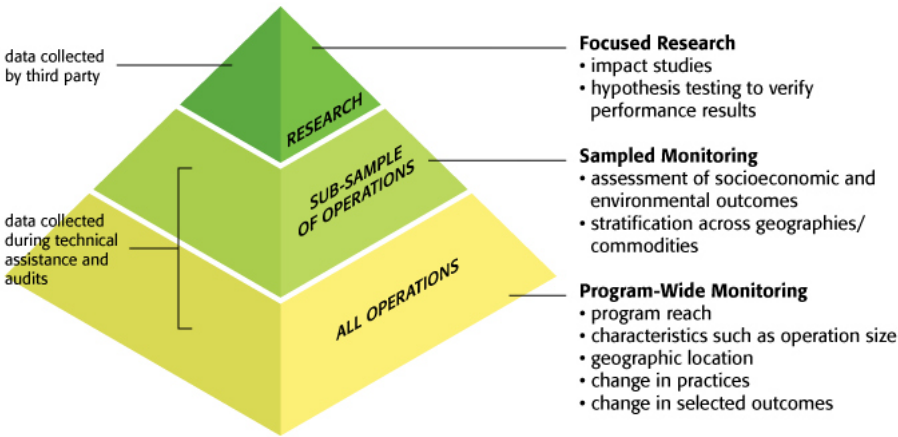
data collected by third party

RESEARCH

SUB-SAMPLE OF OPERATIONS

data collected during technical assistance and audits

ALL OPERATIONS

**Focused Research**
• impact studies
• hypothesis testing to verify performance results

**Sampled Monitoring**
• assessment of socioeconomic and environmental outcomes
• stratification across geographies/ commodities

**Program-Wide Monitoring**
• program reach
• characteristics such as operation size
• geographic location
• change in practices
• change in selected outcomes